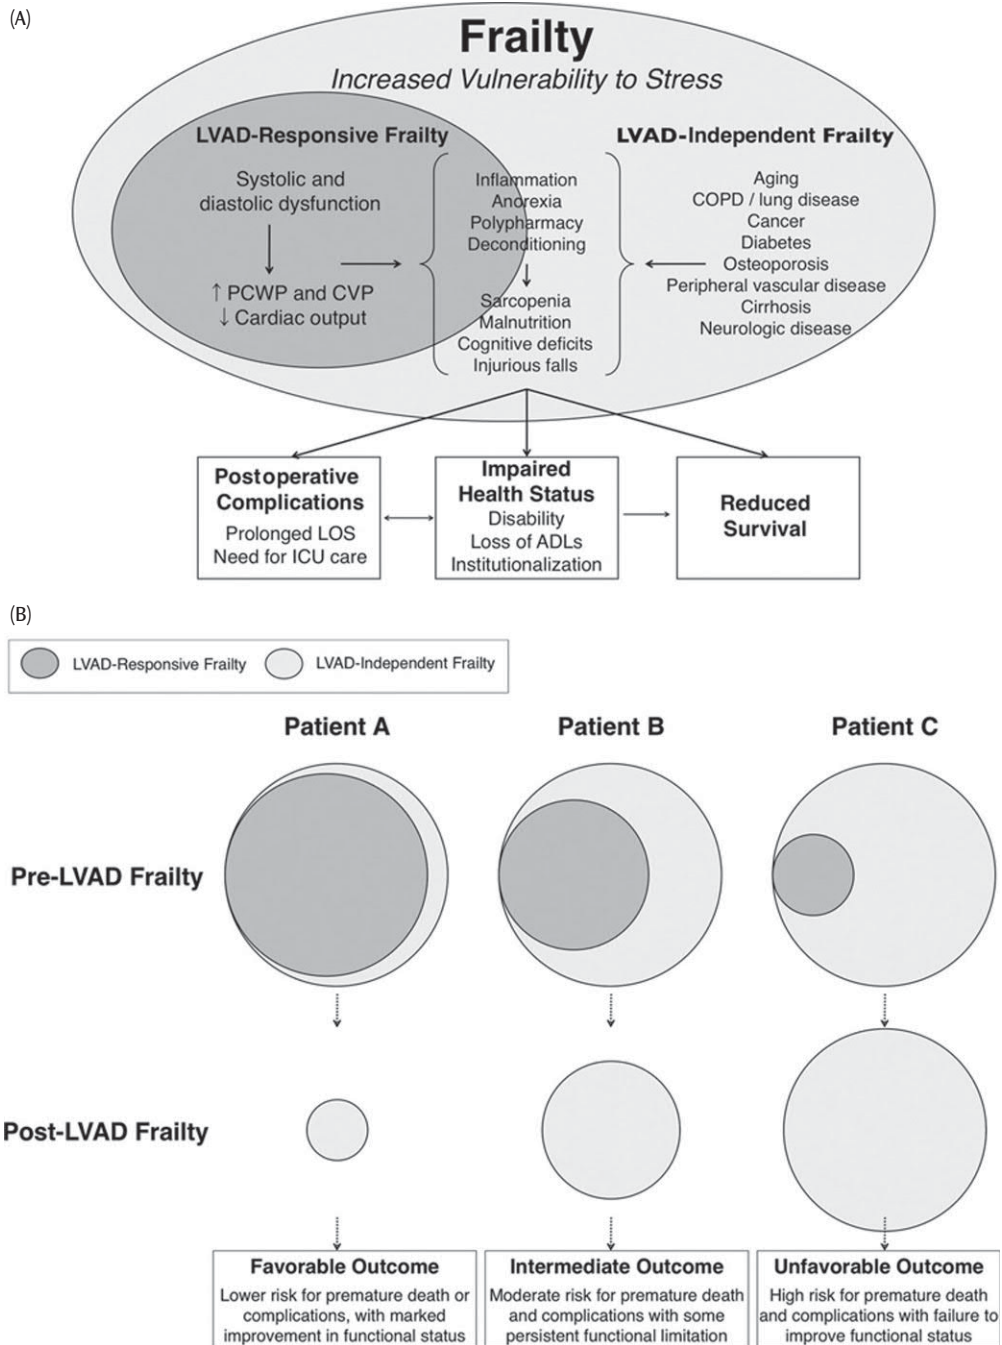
(A)

Frailty

Increased Vulnerability to Stress

LVAD-Responsive Frailty

Systolic and diastolic dysfunction

↑ PCWP and CVP
↓ Cardiac output

Inflammation
Anorexia
Polypharmacy
Deconditioning

Sarcopenia
Malnutrition
Cognitive deficits
Injurious falls

LVAD-Independent Frailty

Aging
COPD / lung disease
Cancer
Diabetes
Osteoporosis
Peripheral vascular disease
Cirrhosis
Neurologic disease

Postoperative Complications
Prolonged LOS
Need for ICU care

Impaired Health Status
Disability
Loss of ADLs
Institutionalization

Reduced Survival

(B)

LVAD-Responsive Frailty LVAD-Independent Frailty

Patient A

Patient B

Patient C

Pre-LVAD Frailty

Post-LVAD Frailty

Favorable Outcome
Lower risk for premature death or complications, with marked improvement in functional status

Intermediate Outcome
Moderate risk for premature death and complications with some persistent functional limitation

Unfavorable Outcome
High risk for premature death and complications with failure to improve functional status